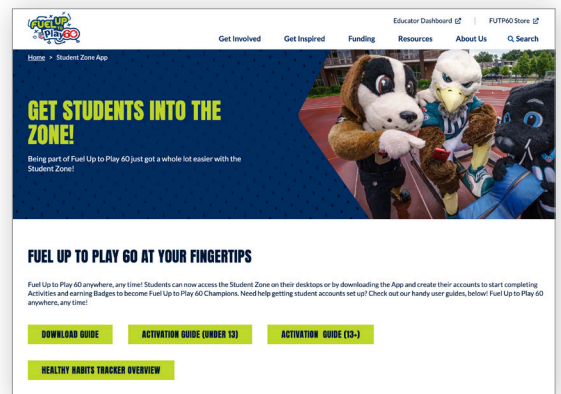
FUEL UP to Play 60

Educator Dashboard | FUTP60 Store

Get Involved Get Inspired Funding Resources About Us Search

Home > Student Zone App

GET STUDENTS INTO THE ZONE!

Being part of Fuel Up to Play 60 just got a whole lot easier with the Student Zone!

FUEL UP TO PLAY 60 AT YOUR FINGERTIPS

Fuel Up to Play 60 anywhere, any time! Students can now access the Student Zone on their desktops or by downloading the App and create their accounts to start completing Activities and earning Badges to become Fuel Up to Play 60 Champions. Need help getting student accounts set up? Check out our handy user guides, below! Fuel Up to Play 60 anywhere, any time!

DOWNLOAD GUIDE

ACTIVATION GUIDE (UNDER 13)

ACTIVATION GUIDE (13+)

HEALTHY HABITS TRACKER OVERVIEW